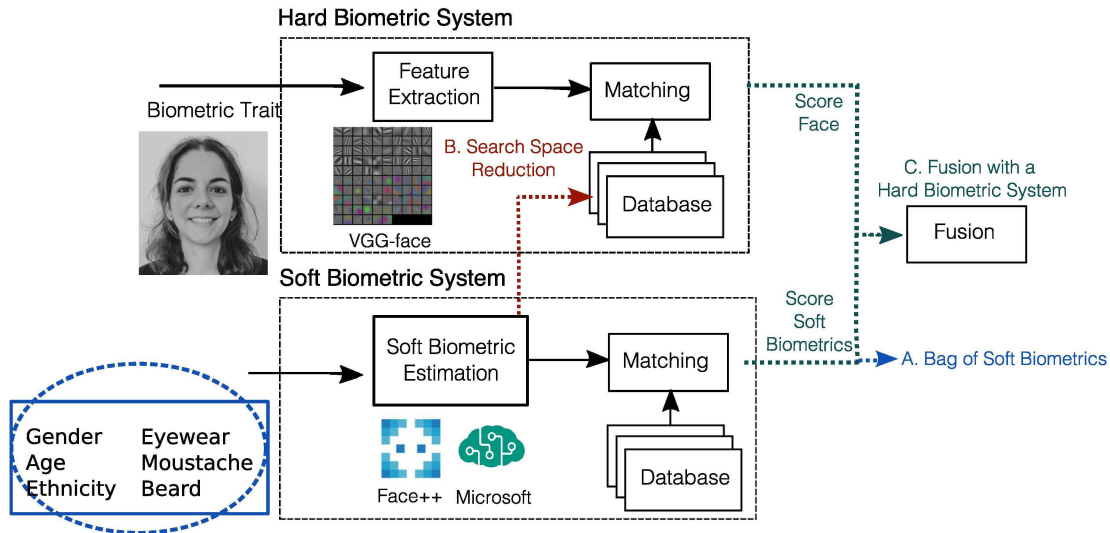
Hard Biometric System

Biometric Trait

Feature Extraction

Matching

Score Face

B. Search Space Reduction

Database

VGG-face

C. Fusion with a Hard Biometric System

Fusion

Soft Biometric System

Score Soft Biometrics

Soft Biometric Estimation

Matching

A. Bag of Soft Biometrics

Gender
Age
Ethnicity

Eyewear
Moustache
Beard

Database

Face++

Microsoft